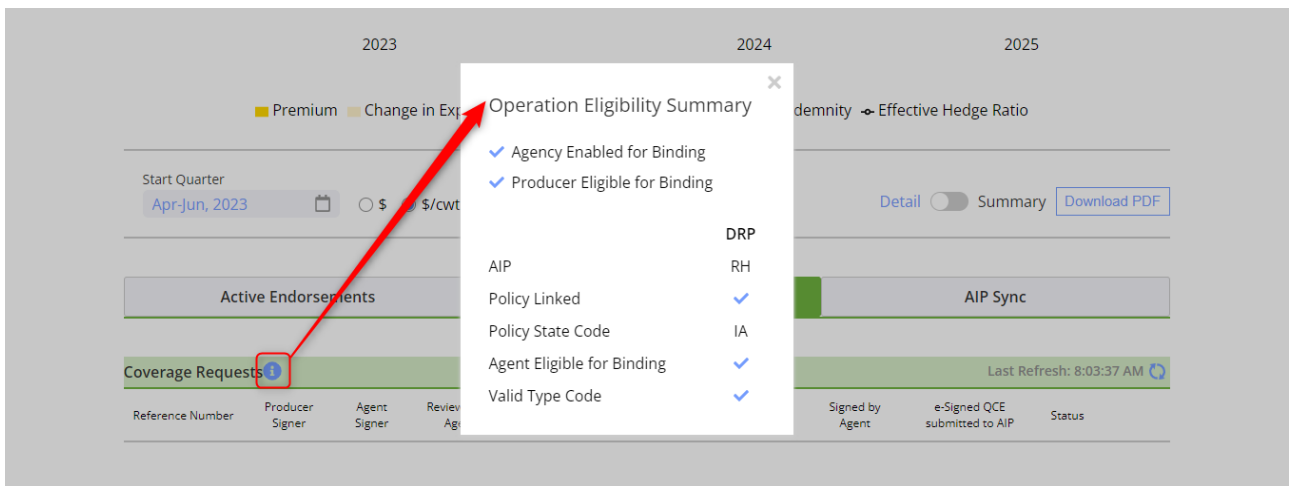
2023

2024

2025

Premium Change in Exp

demnity Effective Hedge Ratio

Start Quarter

Apr-Jun, 2023

$ $/cwt

Detail Summary Download PDF

Active Endorsements

AIP Sync

Coverage Requests

Last Refresh: 8:03:37 AM

Reference Number | Producer Signer | Agent Signer | Review Age | Signed by Agent | e-Signed QCE submitted to AIP | Status

×

Operation Eligibility Summary

✓ Agency Enabled for Binding

✓ Producer Eligible for Binding

| | DRP |
|---|---|
| AIP | RH |
| Policy Linked | ✓ |
| Policy State Code | IA |
| Agent Eligible for Binding | ✓ |
| Valid Type Code | ✓ |